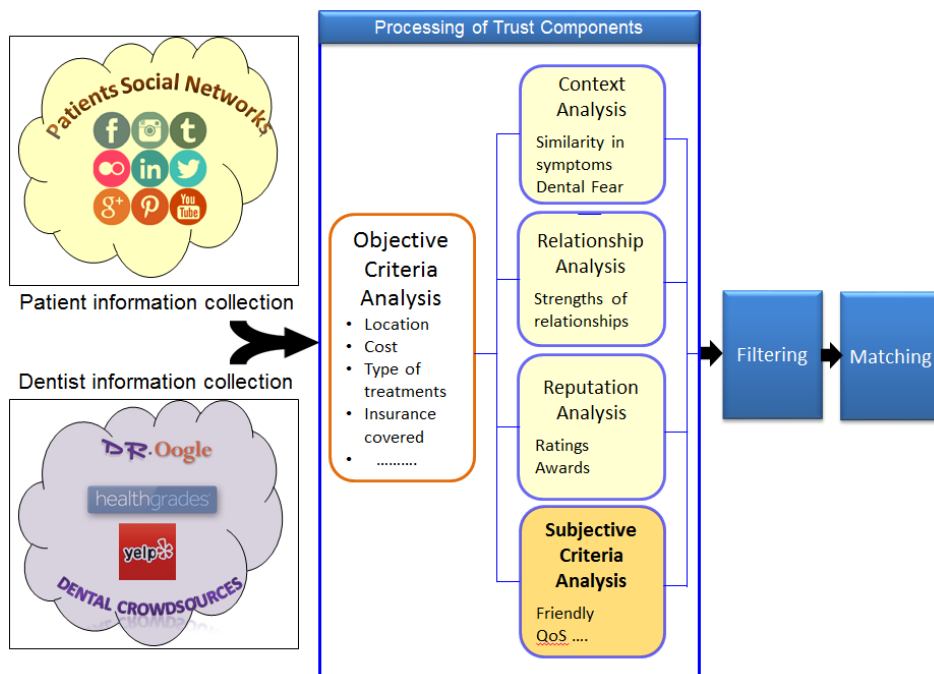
Patients Social Networks

You Tube

Patient information collection

Dentist information collection

DR.Oogle

healthgrades

yelp

DENTAL CROWDSOURCES

Processing of Trust Components

Objective Criteria Analysis

- Location
- Cost
- Type of treatments
- Insurance covered
- ..........

Context Analysis

Similarity in symptoms

Dental Fear

Relationship Analysis

Strengths of relationships

Reputation Analysis

Ratings

Awards

Subjective Criteria Analysis

Friendly

QoS ....

Filtering

Matching